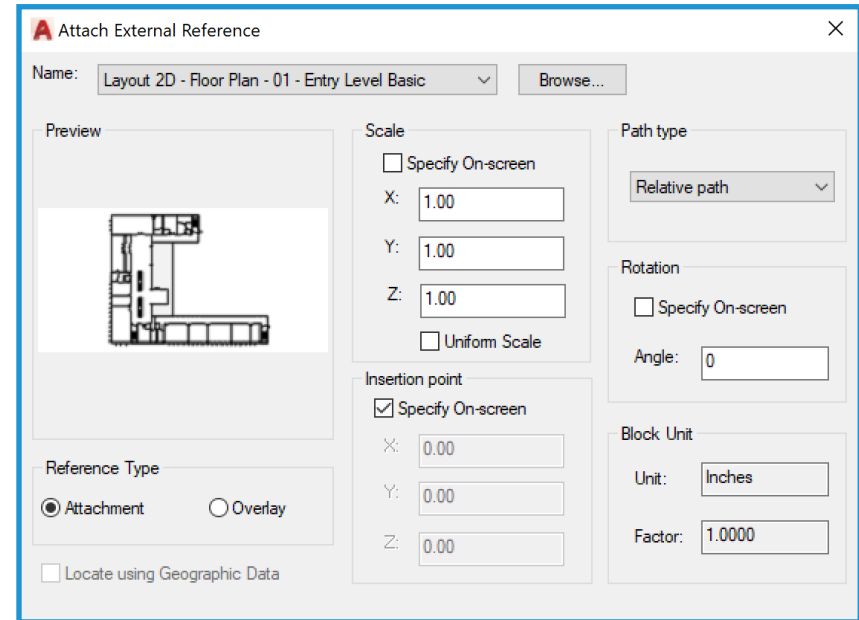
Attach External Reference

Name: Layout 2D - Floor Plan - 01 - Entry Level Basic

Browse...

Preview

Scale

Specify On-screen

X: 1.00

Y: 1.00

Z: 1.00

Uniform Scale

Path type

Relative path

Rotation

Specify On-screen

Angle: 0

Insertion point

Specify On-screen

X: 0.00

Y: 0.00

Z: 0.00

Block Unit

Unit: Inches

Factor: 1.0000

Reference Type

Attachment

Overlay

Locate using Geographic Data